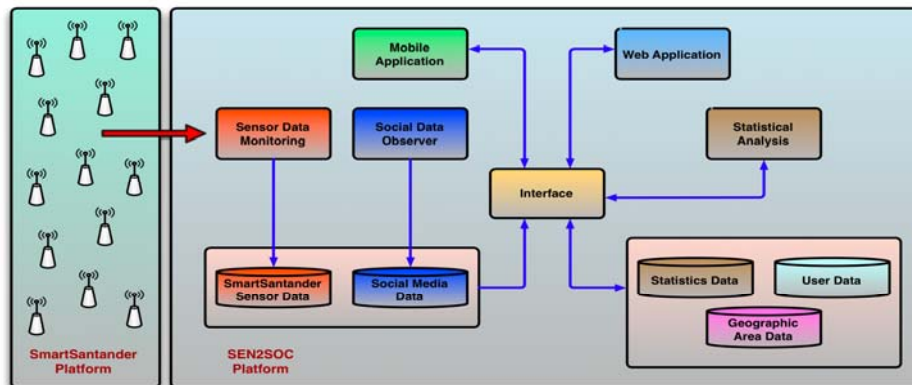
Mobile Application

Web Application

Sensor Data Monitoring

Social Data Observer

Statistical Analysis

Interface

SmartSantander Sensor Data

Social Media Data

Statistics Data

User Data

Geographic Area Data

SmartSantander Platform

SEN2SOC Platform